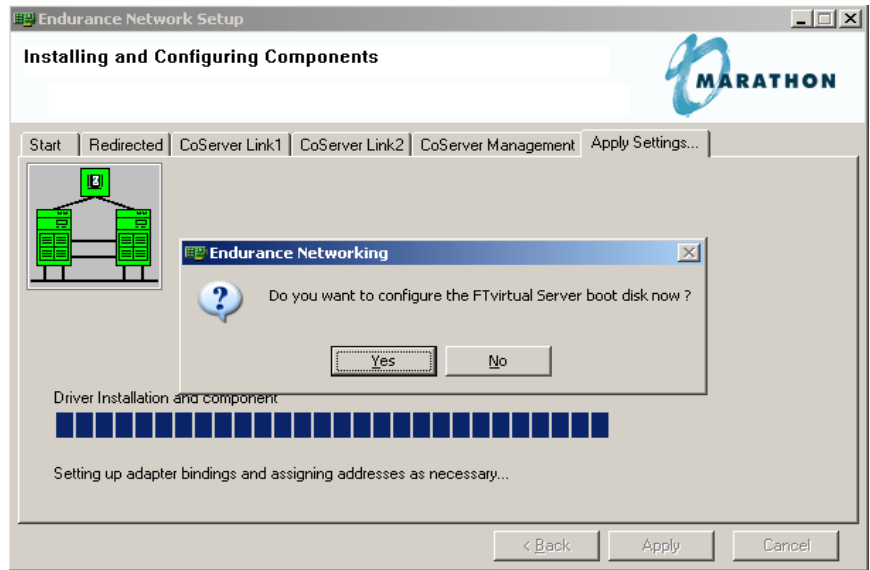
Endurance Network Setup

Installing and Configuring Components

MARATHON

Start | Redirected | CoServer Link1 | CoServer Link2 | CoServer Management | Apply Settings...

Endurance Networking

Do you want to configure the FTvirtual Server boot disk now ?

Yes No

Driver Installation and component

Setting up adapter bindings and assigning addresses as necessary...

< Back Apply Cancel